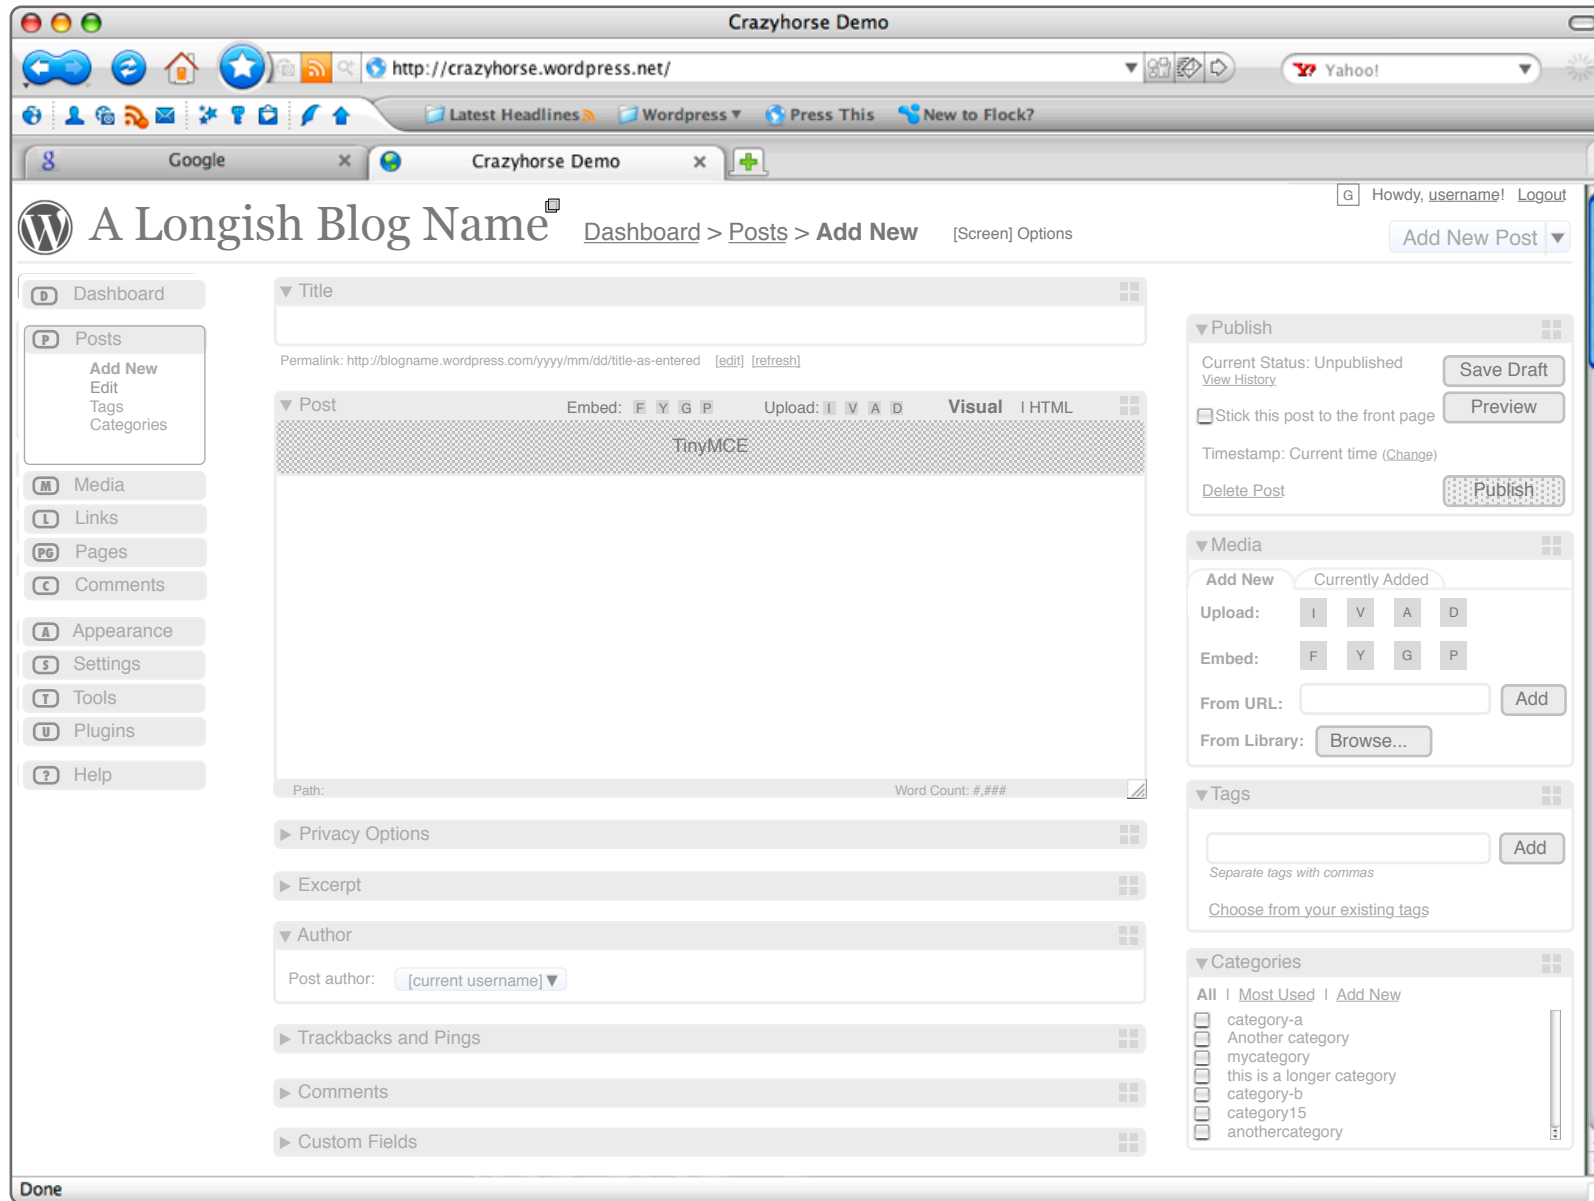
Crazyhorse Demo

http://crazyhorse.wordpress.net/

Yahoo!

Latest Headlines Wordpress Press This New to Flock?

Google ×
Crazyhorse Demo ×

G Howdy, username! Logout

A Longish Blog Name Dashboard > Posts > Add New [Screen] Options

Add New Post

D Dashboard
P Posts
Add New
Edit
Tags
Categories
M Media
L Links
PG Pages
C Comments
A Appearance
S Settings
T Tools
U Plugins
? Help

Title

Permalink: http://blogname.wordpress.com/yyyy/mm/dd/title-as-entered [edit] [refresh]

Post Embed: F Y G P Upload: I V A D Visual | HTML

TinyMCE

Path: Word Count: #,###

Privacy Options

Excerpt

Author

Post author: [current username]

Trackbacks and Pings

Comments

Custom Fields

Publish

Current Status: Unpublished
View History
Save Draft
Stick this post to the front page
Preview
Timestamp: Current time (Change)
Delete Post
Publish

Media

Add New Currently Added

Upload: I V A D

Embed: F Y G P

From URL: Add

From Library: Browse...

Tags

Add

Separate tags with commas

Choose from your existing tags

Categories

All | Most Used | Add New

category-a
Another category
mycategory
this is a longer category
category-b
category15
anothercategory

Done